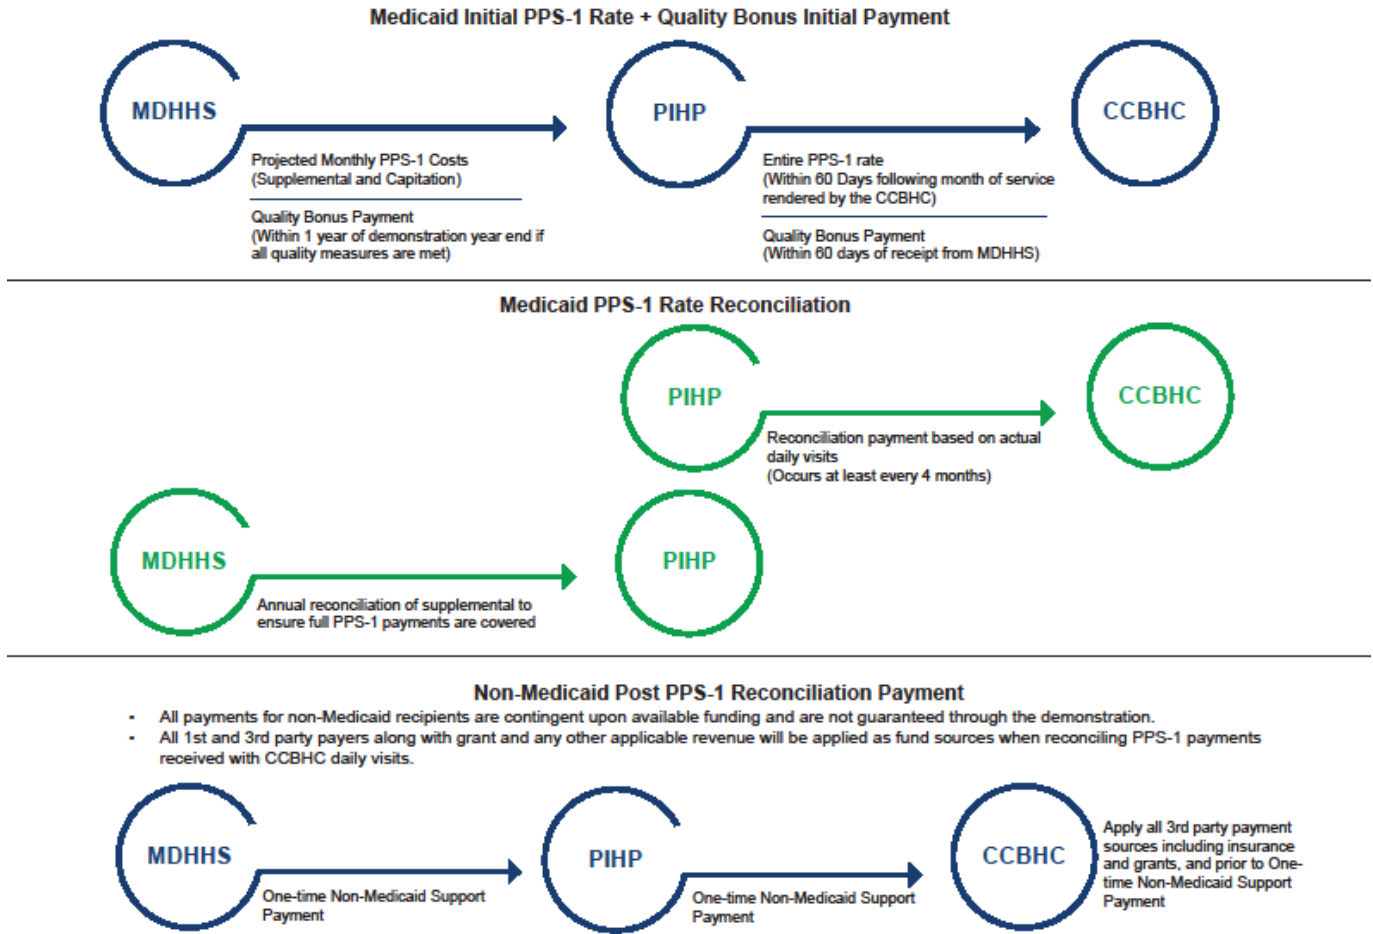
Medicaid Initial PPS-1 Rate + Quality Bonus Initial Payment

MDHHS

Projected Monthly PPS-1 Costs (Supplemental and Capitation)

Quality Bonus Payment (Within 1 year of demonstration year end if all quality measures are met)

PIHP

Entire PPS-1 rate (Within 60 Days following month of service rendered by the CCBHC)

Quality Bonus Payment (Within 60 days of receipt from MDHHS)

CCBHC

Medicaid PPS-1 Rate Reconciliation

PIHP

Reconciliation payment based on actual daily visits (Occurs at least every 4 months)

CCBHC

MDHHS

Annual reconciliation of supplemental to ensure full PPS-1 payments are covered

PIHP

Non-Medicaid Post PPS-1 Reconciliation Payment

- All payments for non-Medicaid recipients are contingent upon available funding and are not guaranteed through the demonstration.
- All 1st and 3rd party payers along with grant and any other applicable revenue will be applied as fund sources when reconciling PPS-1 payments received with CCBHC daily visits.

MDHHS

One-time Non-Medicaid Support Payment

PIHP

One-time Non-Medicaid Support Payment

CCBHC

Apply all 3rd party payment sources including insurance and grants, and prior to One-time Non-Medicaid Support Payment